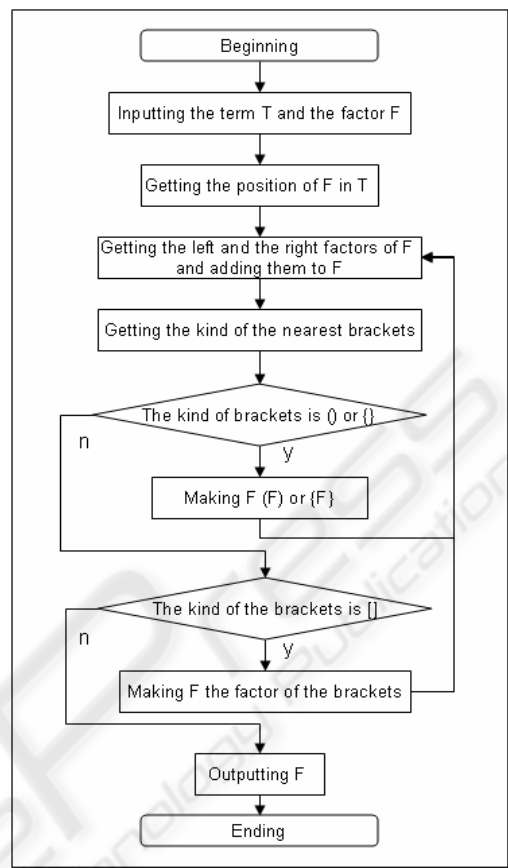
Beginning

Inputting the term T and the factor F

Getting the position of F in T

Getting the left and the right factors of F and adding them to F

Getting the kind of the nearest brackets

The kind of brackets is () or {}

n

y

Making F (F) or {F}

The kind of the brackets is []

n

y

Making F the factor of the brackets

Outputting F

Ending